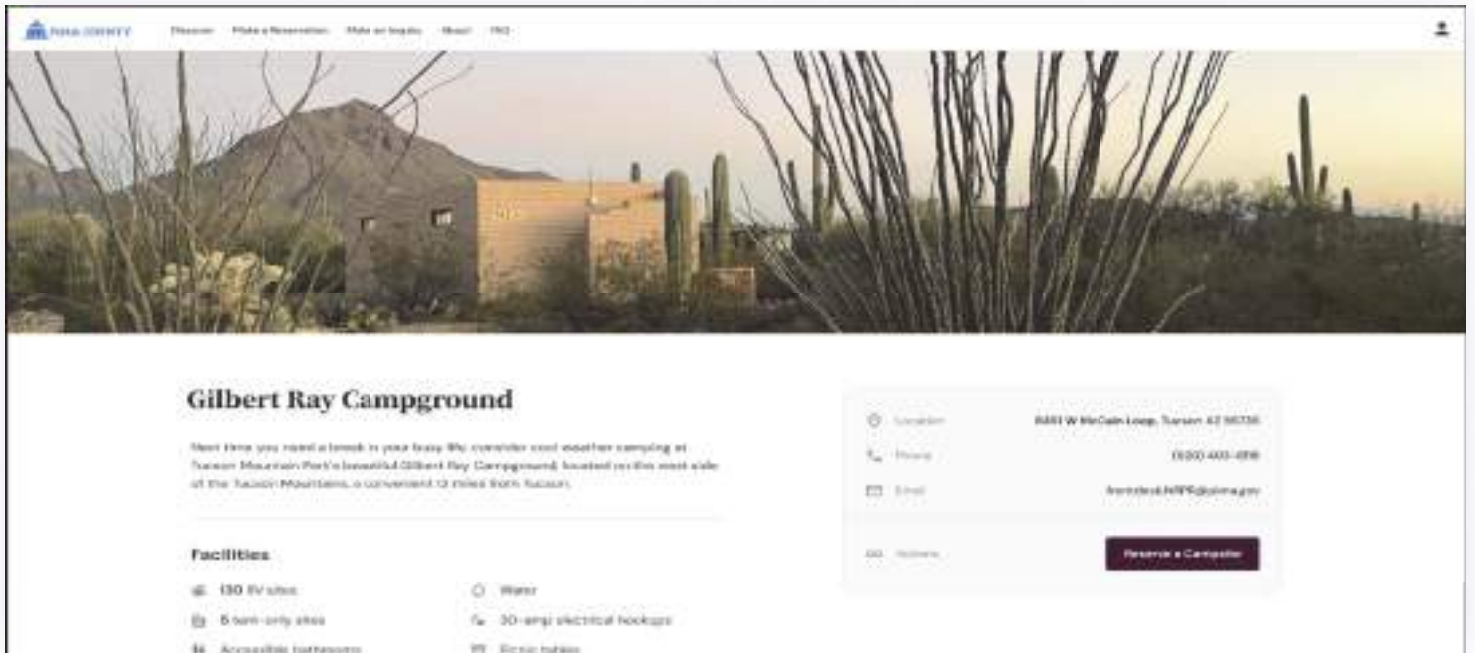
PIMA COUNTY Discover Make a Reservation Make an Inquiry About FAQ

Gilbert Ray Campground

Next time you need a break in your busy life consider cool weather camping at Tucson Mountain Park's beautiful Gilbert Ray Campground, located on the west side of the Tucson Mountains, a convenient 13 miles from Tucson.

Facilities

130 RV sites
5 tent-only sites
Accessible bathrooms
Water
30-amp electrical hookups
Picnic tables

Location 8451 W McCain Loop, Tucson AZ 85735
Phone (520) 403-4918
Email frontdeskNRPR@pima.gov
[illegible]
Reserve a Campsite